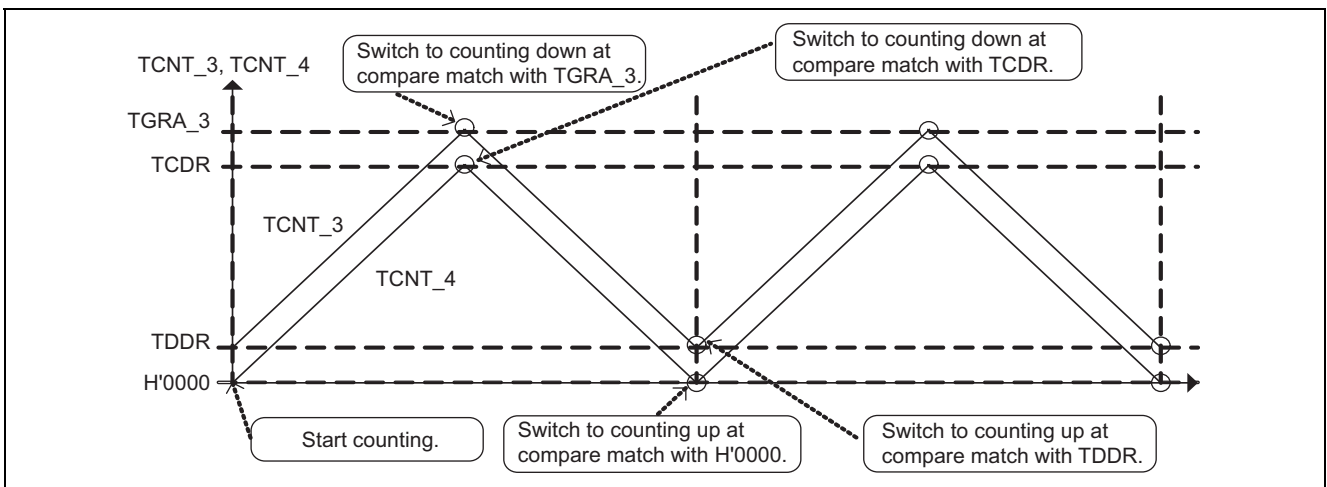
TCNT_3, TCNT_4

Switch to counting down at compare match with TGRA_3.

Switch to counting down at compare match with TCDR.

TGRA_3

TCDR

TCNT_3

TCNT_4

TDDR

H'0000

Start counting.

Switch to counting up at compare match with H'0000.

Switch to counting up at compare match with TDDR.